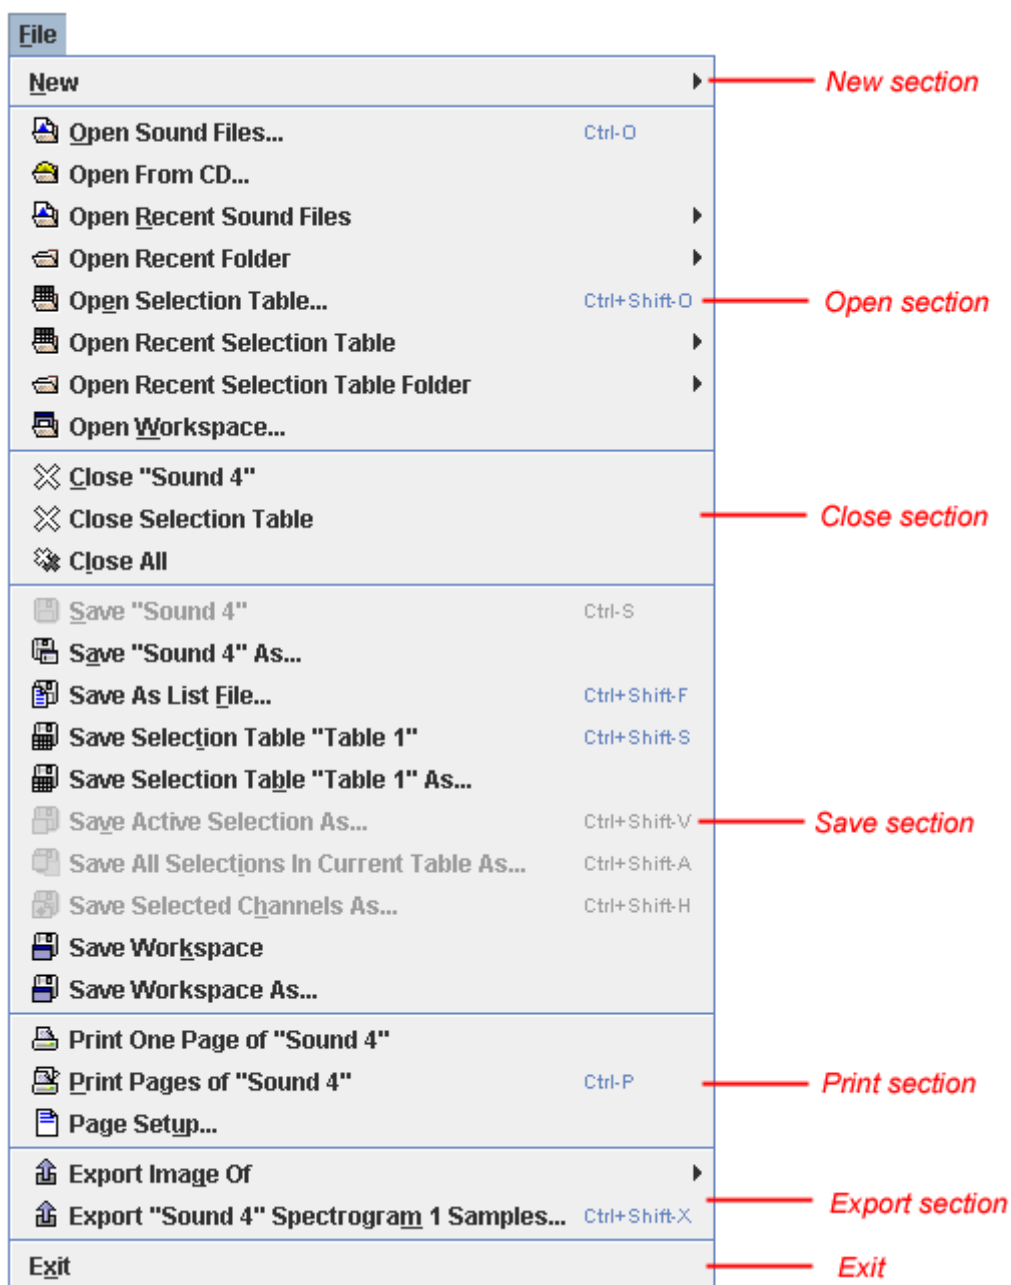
File

New

New section

Open Sound Files... Ctrl-O
Open From CD...
Open Recent Sound Files
Open Recent Folder
Open Selection Table... Ctrl+Shift-O
Open Recent Selection Table
Open Recent Selection Table Folder
Open Workspace...

Open section

Close "Sound 4"
Close Selection Table
Close All

Close section

Save "Sound 4" Ctrl-S
Save "Sound 4" As...
Save As List File... Ctrl+Shift-F
Save Selection Table "Table 1" Ctrl+Shift-S
Save Selection Table "Table 1" As...
Save Active Selection As... Ctrl+Shift-V
Save All Selections In Current Table As... Ctrl+Shift-A
Save Selected Channels As... Ctrl+Shift-H
Save Workspace
Save Workspace As...

Save section

Print One Page of "Sound 4"
Print Pages of "Sound 4" Ctrl-P
Page Setup...

Print section

Export Image Of
Export "Sound 4" Spectrogram 1 Samples... Ctrl+Shift-X

Export section

Exit

Exit